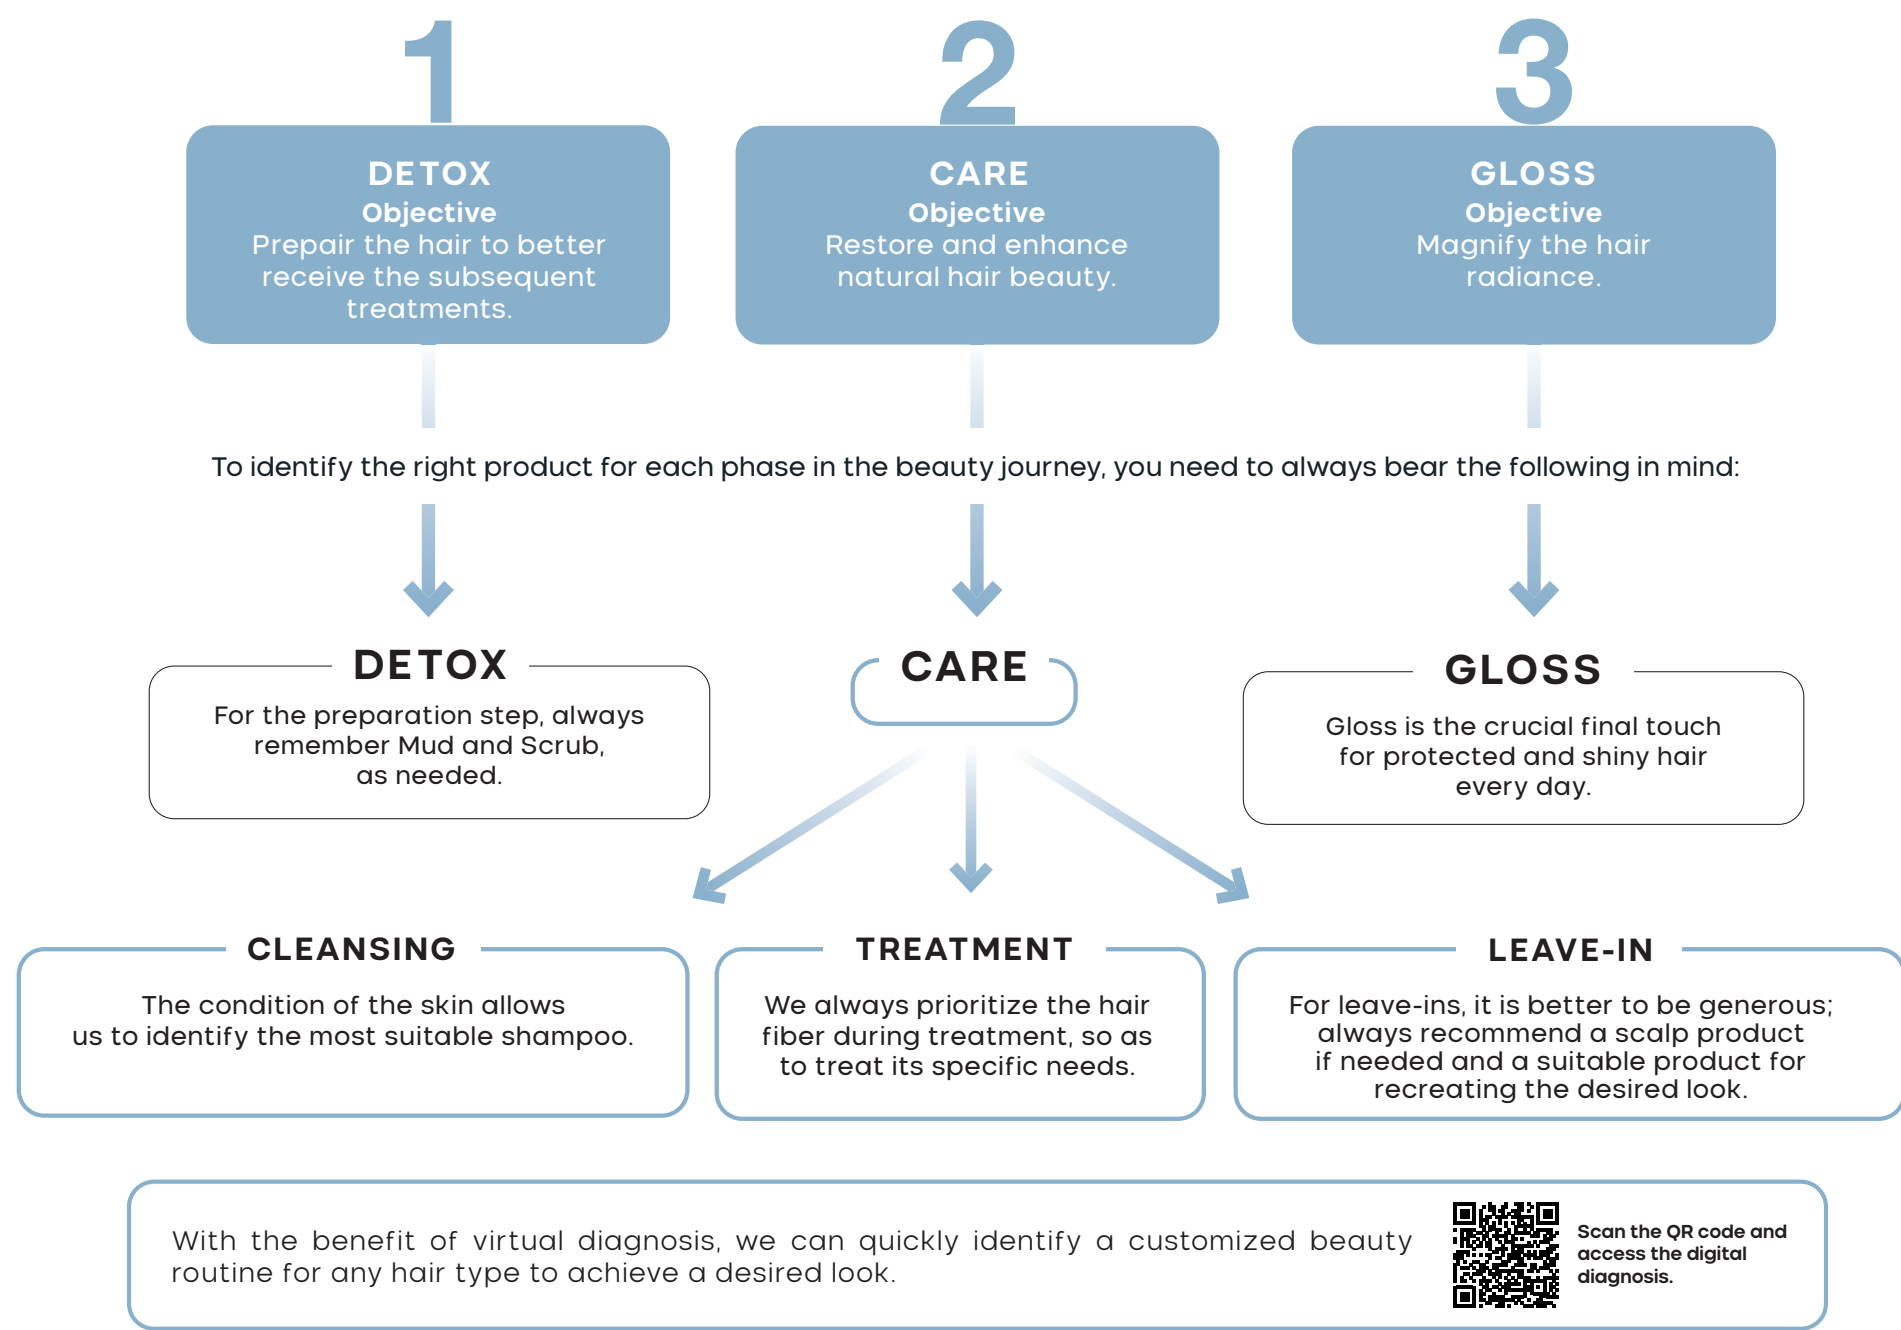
1

DETOX
Objective
Prepair the hair to better receive the subsequent treatments.

2

CARE
Objective
Restore and enhance natural hair beauty.

3

GLOSS
Objective
Magnify the hair radiance.

To identify the right product for each phase in the beauty journey, you need to always bear the following in mind:

DETOX
For the preparation step, always remember Mud and Scrub, as needed.

CARE

GLOSS
Gloss is the crucial final touch for protected and shiny hair every day.

CLEANSING
The condition of the skin allows us to identify the most suitable shampoo.

TREATMENT
We always prioritize the hair fiber during treatment, so as to treat its specific needs.

LEAVE-IN
For leave-ins, it is better to be generous; always recommend a scalp product if needed and a suitable product for recreating the desired look.

With the benefit of virtual diagnosis, we can quickly identify a customized beauty routine for any hair type to achieve a desired look.

Scan the QR code and access the digital diagnosis.